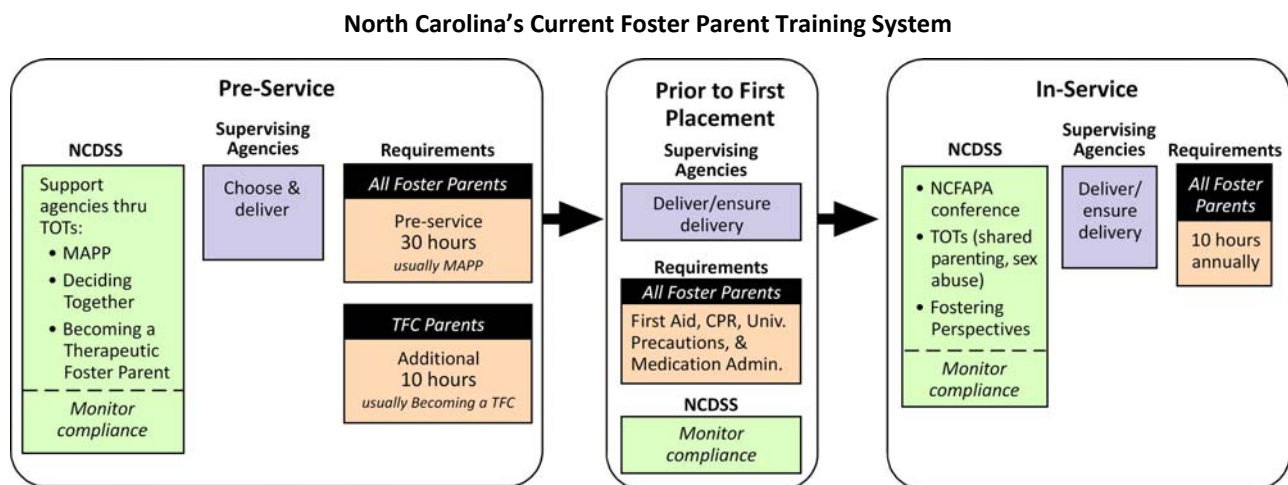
North Carolina's Current Foster Parent Training System

Pre-Service

NCDSS

Support agencies thru TOTs:
• MAPP
• Deciding Together
• Becoming a Therapeutic Foster Parent

Monitor compliance

Supervising Agencies

Choose & deliver

Requirements

All Foster Parents

Pre-service 30 hours
usually MAPP

TFC Parents

Additional 10 hours
usually Becoming a TFC

Prior to First Placement

Supervising Agencies

Deliver/ensure delivery

Requirements

All Foster Parents

First Aid, CPR, Univ. Precautions, & Medication Admin.

NCDSS

Monitor compliance

In-Service

NCDSS

• NCFAPA conference
• TOTs (shared parenting, sex abuse)
• Fostering Perspectives

Monitor compliance

Supervising Agencies

Deliver/ ensure delivery

Requirements

All Foster Parents

10 hours annually